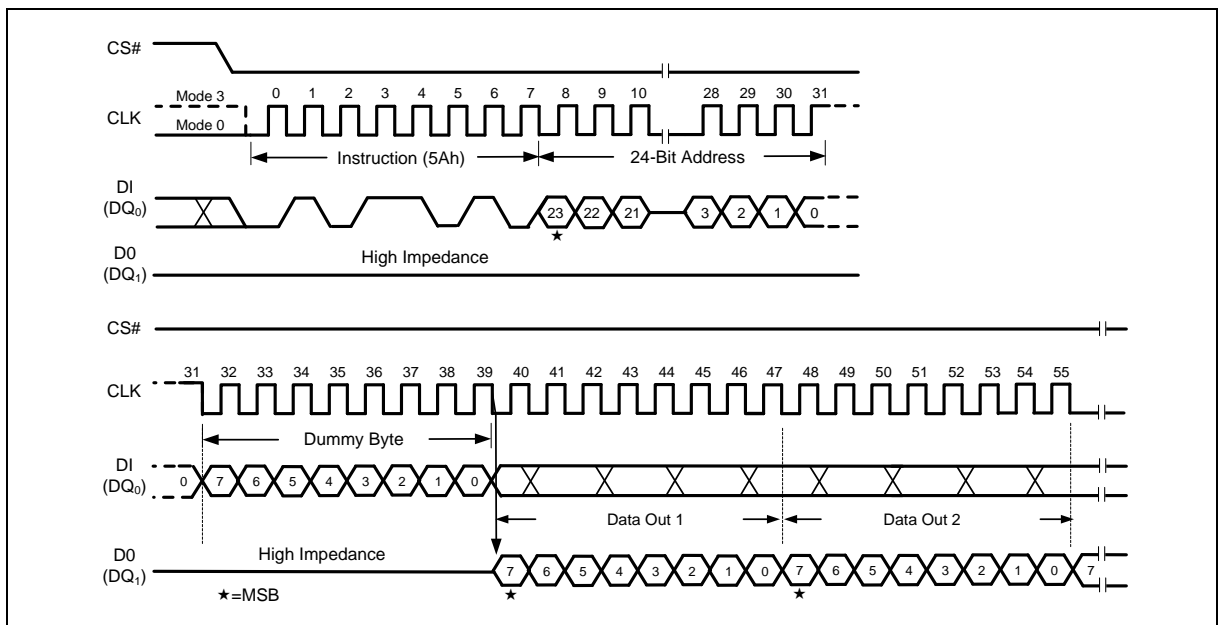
CS#

Mode 3
CLK
Mode 0

0 1 2 3 4 5 6 7 8 9 10 28 29 30 31

Instruction (5Ah)

24-Bit Address

DI
($DQ_0$)

23 22 21 3 2 1 0
★

D0
($DQ_1$)

High Impedance

CS#

31 32 33 34 35 36 37 38 39 40 41 42 43 44 45 46 47 48 49 50 51 52 53 54 55

CLK

Dummy Byte

DI
($DQ_0$)

0 7 6 5 4 3 2 1 0

Data Out 1

Data Out 2

D0
($DQ_1$)

High Impedance

7 6 5 4 3 2 1 0 7 6 5 4 3 2 1 0 7
★ ★

★=MSB